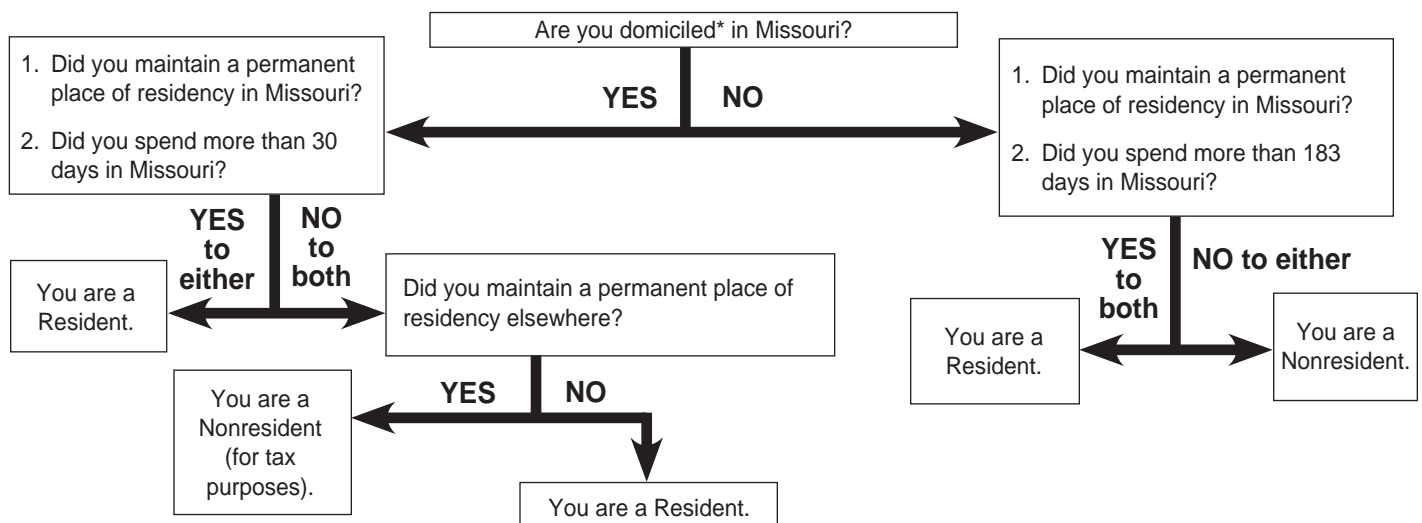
Are you domiciled* in Missouri?

YES

NO

1. Did you maintain a permanent place of residency in Missouri?

2. Did you spend more than 30 days in Missouri?

YES to either

NO to both

You are a Resident.

Did you maintain a permanent place of residency elsewhere?

YES

NO

You are a Nonresident (for tax purposes).

You are a Resident.

1. Did you maintain a permanent place of residency in Missouri?

2. Did you spend more than 183 days in Missouri?

YES to both

NO to either

You are a Resident.

You are a Nonresident.